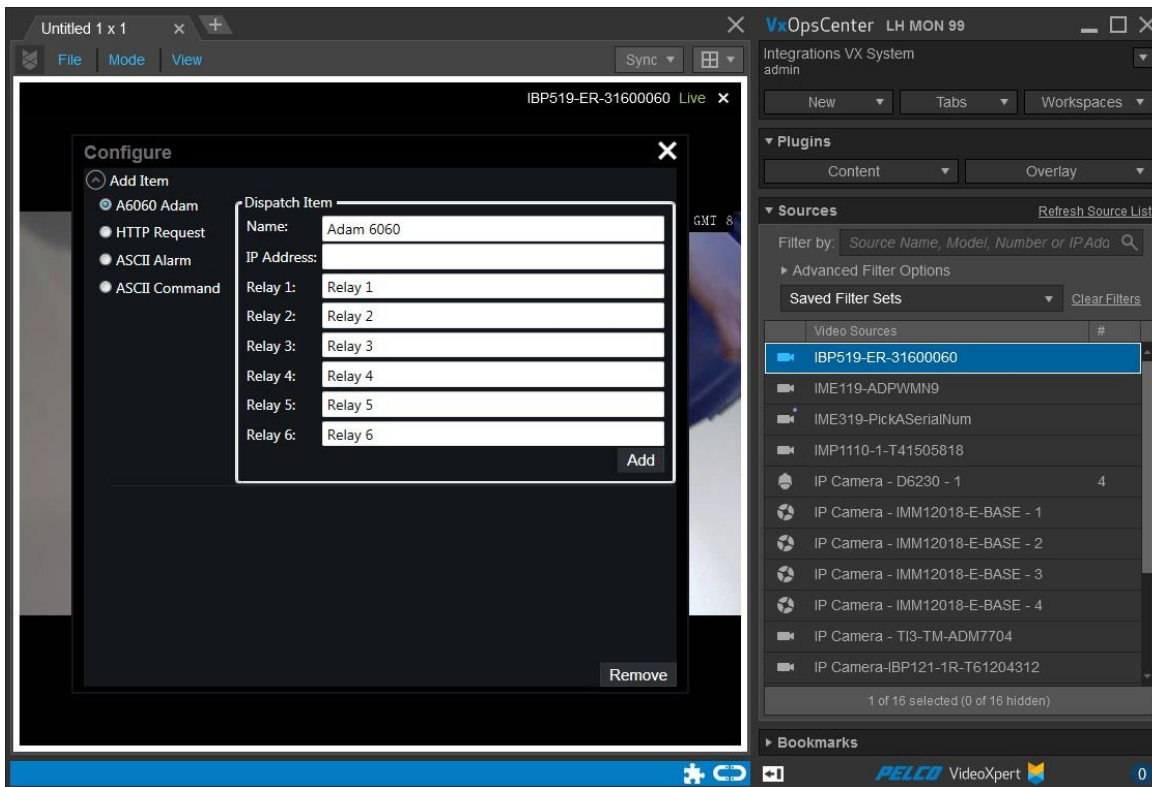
Untitled 1 x 1 × +

File Mode View

Sync ▾ ⊞ ▾

IBP519-ER-31600060 Live ×

Configure

Add Item

A6060 Adam

HTTP Request

ASCII Alarm

ASCII Command

Dispatch Item

| | |
|---|---|
| Name: | Adam 6060 |
| IP Address: | |
| Relay 1: | Relay 1 |
| Relay 2: | Relay 2 |
| Relay 3: | Relay 3 |
| Relay 4: | Relay 4 |
| Relay 5: | Relay 5 |
| Relay 6: | Relay 6 |

Add

GMT 8

Remove

VxOpsCenter LH MON 99

Integrations VX System
admin

New ▾ Tabs ▾ Workspaces ▾

▾ Plugins

Content ▾ Overlay ▾

▾ Sources Refresh Source List

Filter by: Source Name, Model, Number or IP Add

▸ Advanced Filter Options

Saved Filter Sets ▾ Clear Filters

| Video Sources | # |
|---|---|
| IBP519-ER-31600060 | |
| IME119-ADPWMN9 | |
| IME319-PickASerialNum | |
| IMP1110-1-T41505818 | |
| IP Camera - D6230 - 1 | 4 |
| IP Camera - IMM12018-E-BASE - 1 | |
| IP Camera - IMM12018-E-BASE - 2 | |
| IP Camera - IMM12018-E-BASE - 3 | |
| IP Camera - IMM12018-E-BASE - 4 | |
| IP Camera - TI3-TM-ADM7704 | |
| IP Camera-IBP121-1R-T61204312 | |

1 of 16 selected (0 of 16 hidden)

▸ Bookmarks

PELCO VideoXpert

0